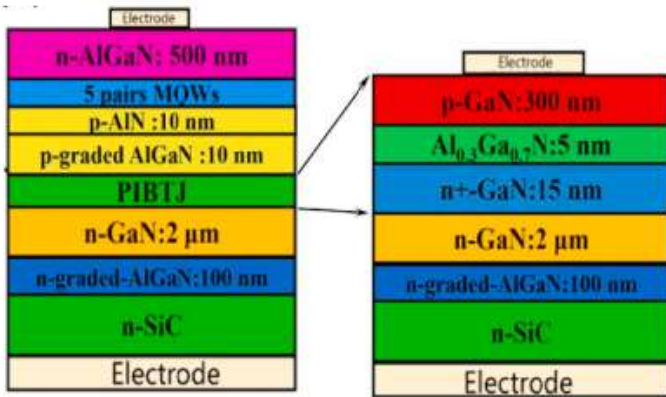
Electrode
n-AlGaN: 500 nm
5 pairs MQWs
p-AlN :10 nm
p-graded AlGaN :10 nm
PIBTJ
n-GaN:2 μm
n-graded-AlGaN:100 nm
n-SiC
Electrode

Electrode
p-GaN:300 nm
$Al_{0.3}Ga_{0.7}N$:5 nm
n+-GaN:15 nm
n-GaN:2 μm
n-graded-AlGaN:100 nm
n-SiC
Electrode